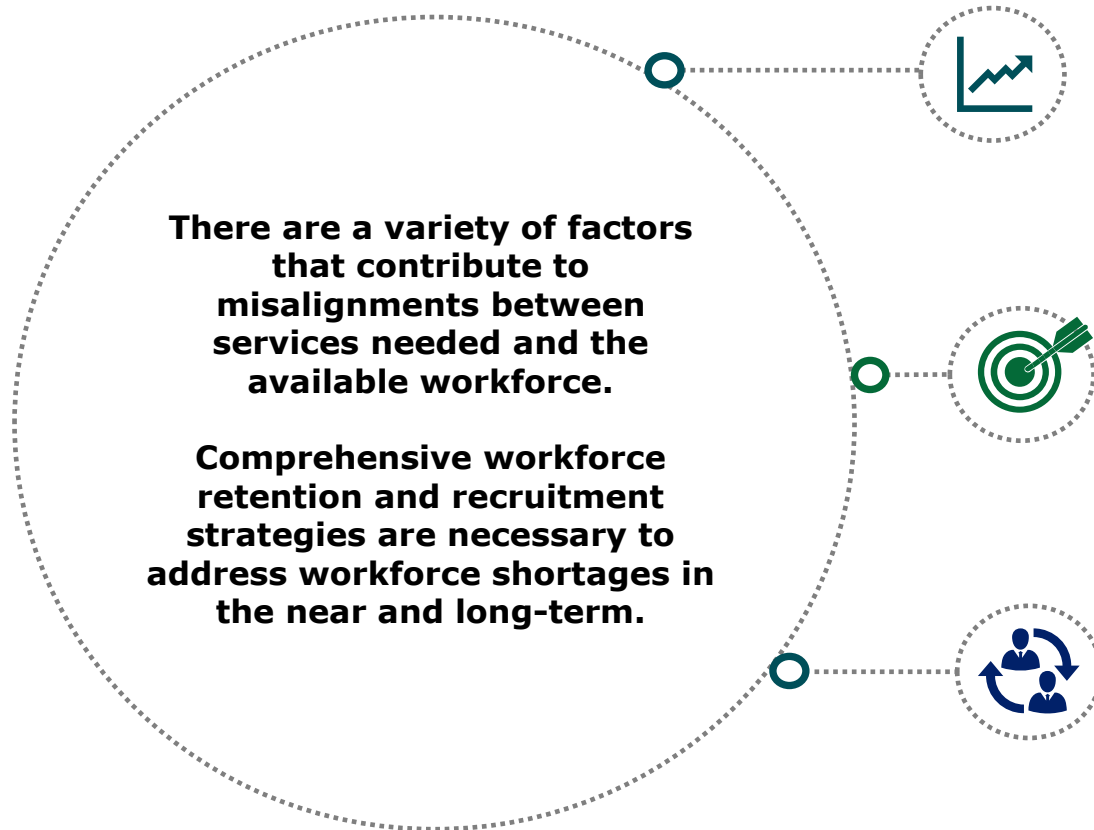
There are a variety of factors that contribute to misalignments between services needed and the available workforce.

Comprehensive workforce retention and recruitment strategies are necessary to address workforce shortages in the near and long-term.